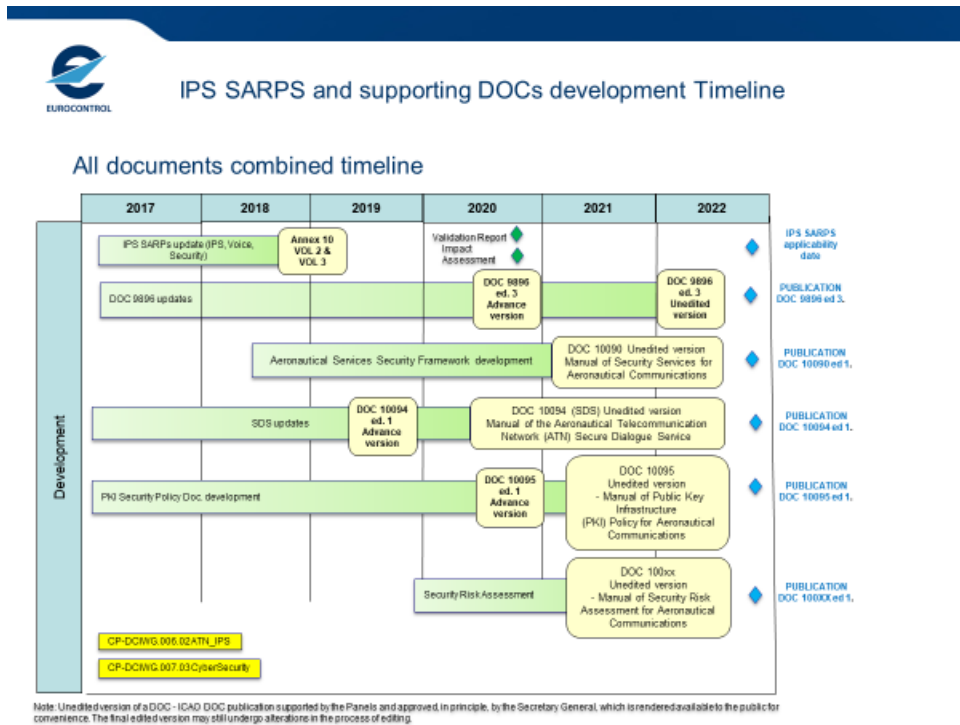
EUROCONTROL

IPS SARPS and supporting DOCs development Timeline

All documents combined timeline

| 2017 | 2018 | 2019 | 2020 | 2021 | 2022 |
|---|---|---|---|---|---|

Development

IPS SARPs update (IPS, Voice, Security)
Annex 10 VOL 2 & VOL 3
Validation Report
Impact Assessment
IPS SARPS applicability date

DOC 9896 updates
DOC 9896 ed. 3 Advance version
DOC 9896 ed. 3 Unedited version
PUBLICATION DOC 9896 ed 3.

Aeronautical Services Security Framework development
DOC 10090 Unedited version Manual of Security Services for Aeronautical Communications
PUBLICATION DOC 10090 ed 1.

SDS updates
DOC 10094 ed. 1 Advance version
DOC 10094 (SDS) Unedited version Manual of the Aeronautical Telecommunication Network (ATN) Secure Dialogue Service
PUBLICATION DOC 10094 ed 1.

PKI Security Policy Doc. development
DOC 10095 ed. 1 Advance version
DOC 10095 Unedited version - Manual of Public Key Infrastructure (PKI) Policy for Aeronautical Communications
PUBLICATION DOC 10095 ed 1.

Security Risk Assessment
DOC 100xx Unedited version - Manual of Security Risk Assessment for Aeronautical Communications
PUBLICATION DOC 100XX ed 1.

CP-DCIWG.006.02ATN_IPS
CP-DCIWG.007.03CyberSecurity

Note: Unedited version of a DOC - ICAO DOC publication supported by the Panels and approved, in principle, by the Secretary General, which is rendered available to the public for convenience. The final edited version may still undergo alterations in the process of editing.